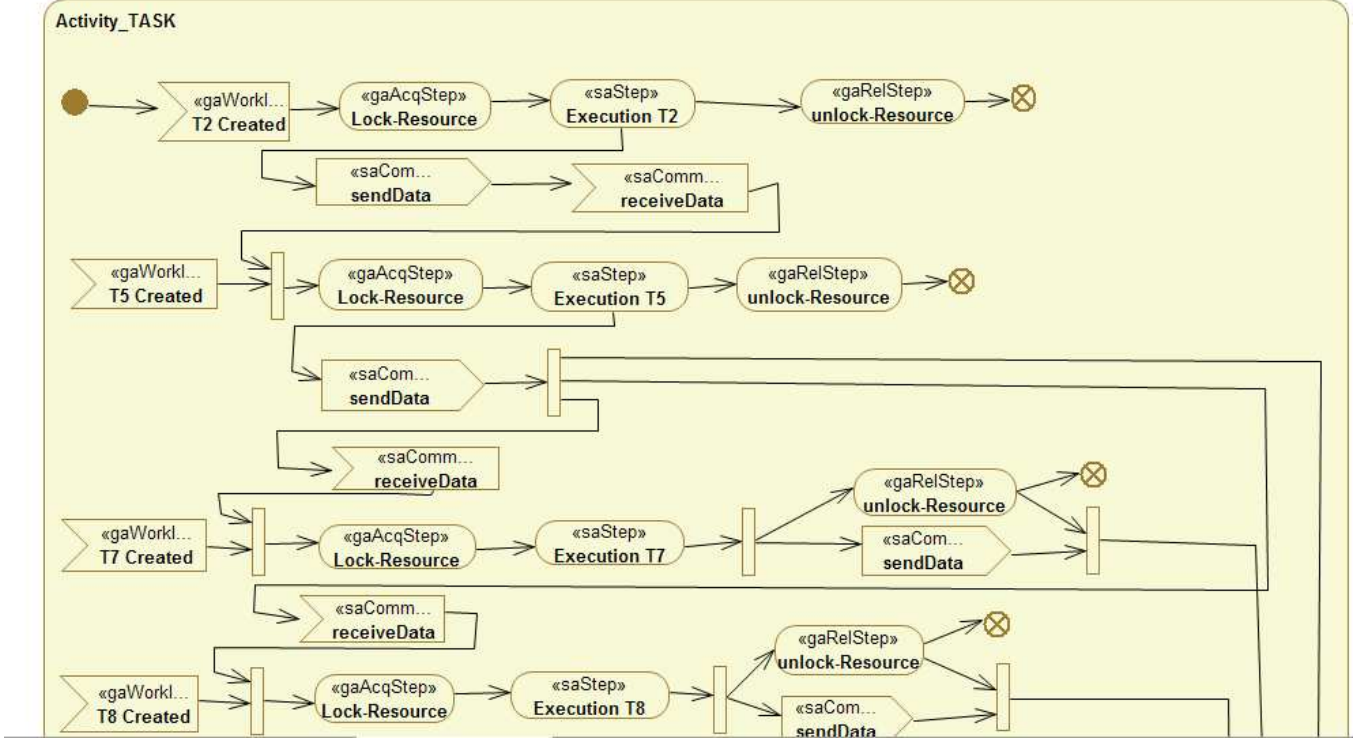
Activity_TASK

«gaWorkl...
T2 Created

«gaAcqStep»
Lock-Resource

«saStep»
Execution T2

«gaRelStep»
unlock-Resource

«saCom...
sendData

«saComm...
receiveData

«gaWorkl...
T5 Created

«gaAcqStep»
Lock-Resource

«saStep»
Execution T5

«gaRelStep»
unlock-Resource

«saCom...
sendData

«saComm...
receiveData

«gaRelStep»
unlock-Resource

«gaWorkl...
T7 Created

«gaAcqStep»
Lock-Resource

«saStep»
Execution T7

«saCom...
sendData

«saComm...
receiveData

«gaRelStep»
unlock-Resource

«gaWorkl...
T8 Created

«gaAcqStep»
Lock-Resource

«saStep»
Execution T8

«saCom...
sendData